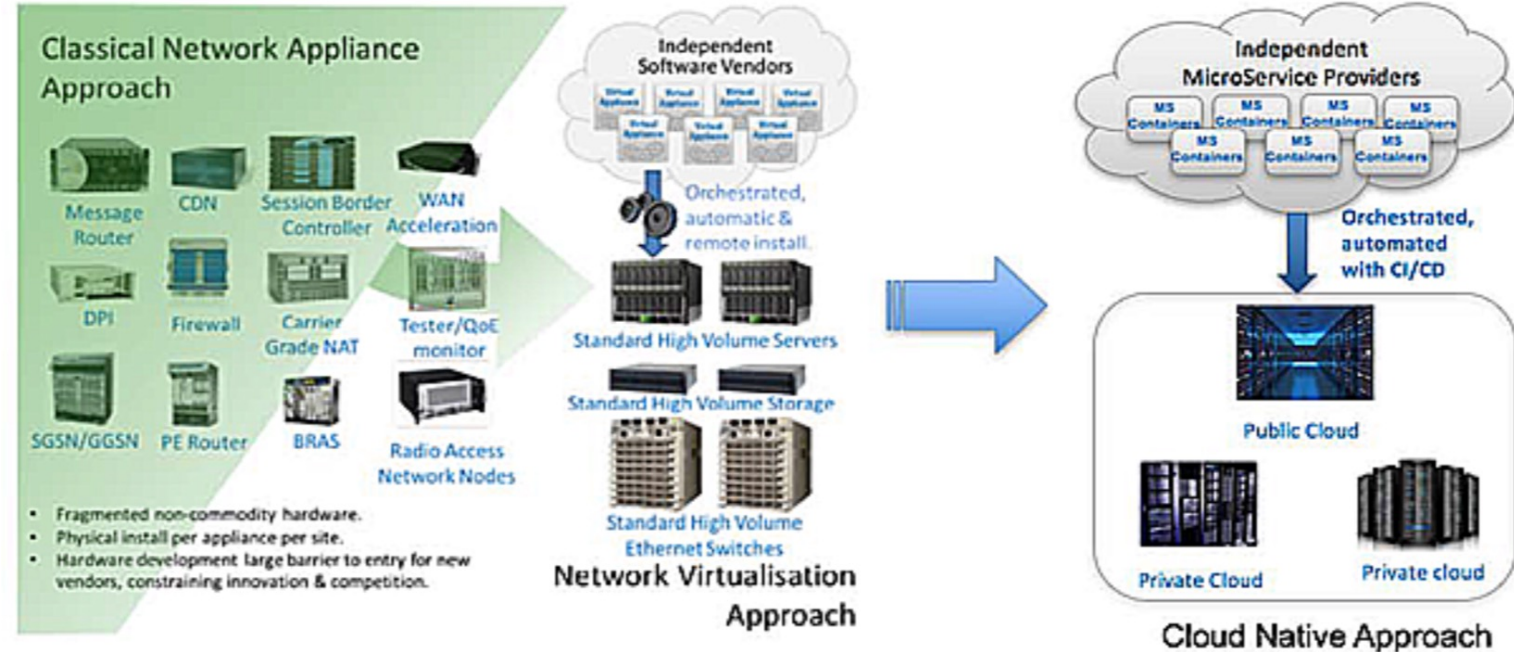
Classical Network Appliance Approach

Message Router
CDN
Session Border Controller
WAN Acceleration
DPI
Firewall
Carrier Grade NAT
Tester/QoE monitor
SGSN/GGSN
PE Router
BRAS
Radio Access Network Nodes

- Fragmented non-commodity hardware.
- Physical install per appliance per site.
- Hardware development large barrier to entry for new vendors, constraining innovation & competition.

Independent Software Vendors

Virtual Appliance
Virtual Appliance
Virtual Appliance
Virtual Appliance
Virtual Appliance
Virtual Appliance
Virtual Appliance

Orchestrated, automatic & remote install.

Standard High Volume Servers
Standard High Volume Storage
Standard High Volume Ethernet Switches

Network Virtualisation Approach

Independent MicroService Providers

MS Containers
MS Containers
MS Containers
MS Containers
MS Containers
MS Containers
MS Containers

Orchestrated, automated with CI/CD

Public Cloud
Private Cloud
Private cloud

Cloud Native Approach